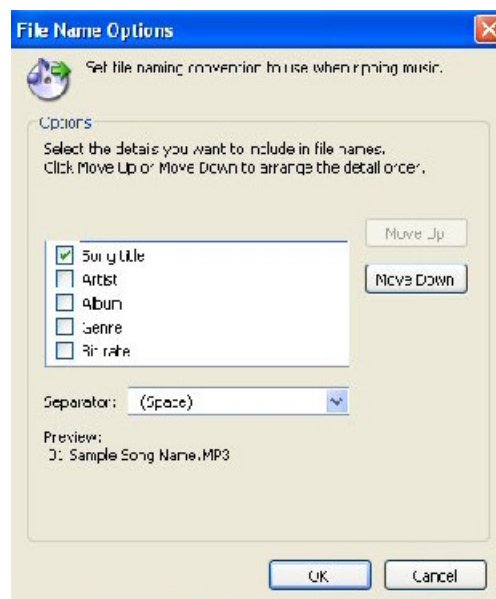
File Name Options

Set file naming convention to use when ripping music.

Options

Select the details you want to include in file names.
Click Move Up or Move Down to arrange the detail order.

Move Up

Song title
Artist
Album
Genre
Bit rate

Move Down

Separator: (Space)

Preview:
01 Sample Song Name.MP3

OK Cancel